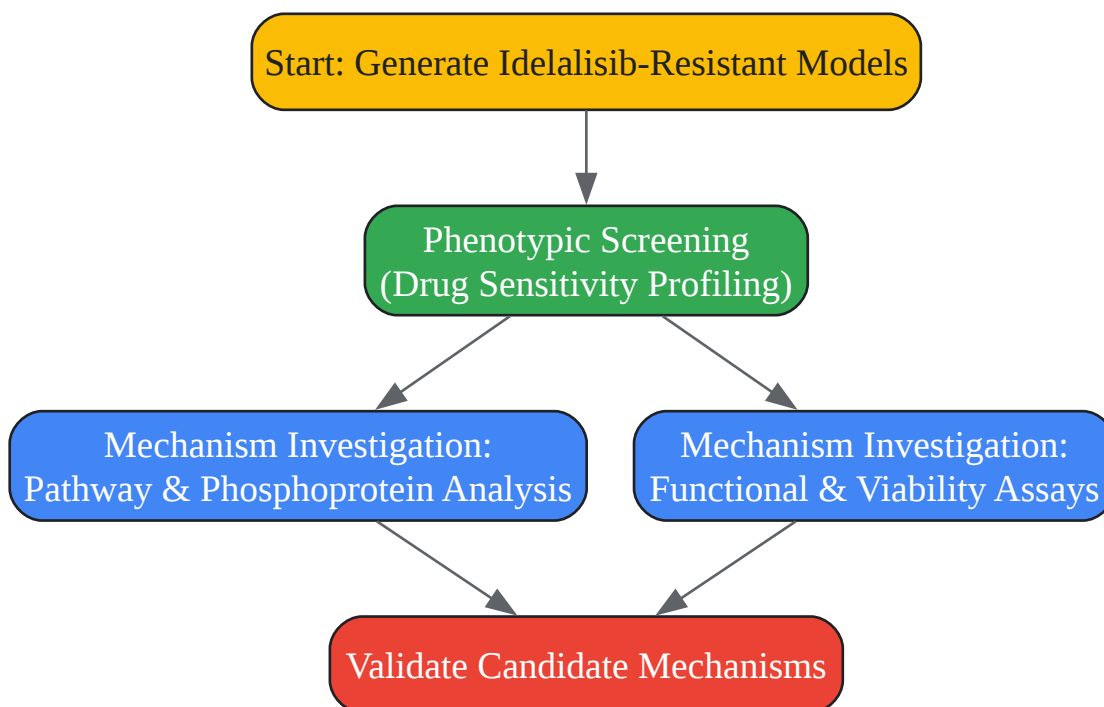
Start: Generate Idelalisib-Resistant Models

Phenotypic Screening
(Drug Sensitivity Profiling)

Mechanism Investigation:
Pathway & Phosphoprotein Analysis

Mechanism Investigation:
Functional & Viability Assays

Validate Candidate Mechanisms